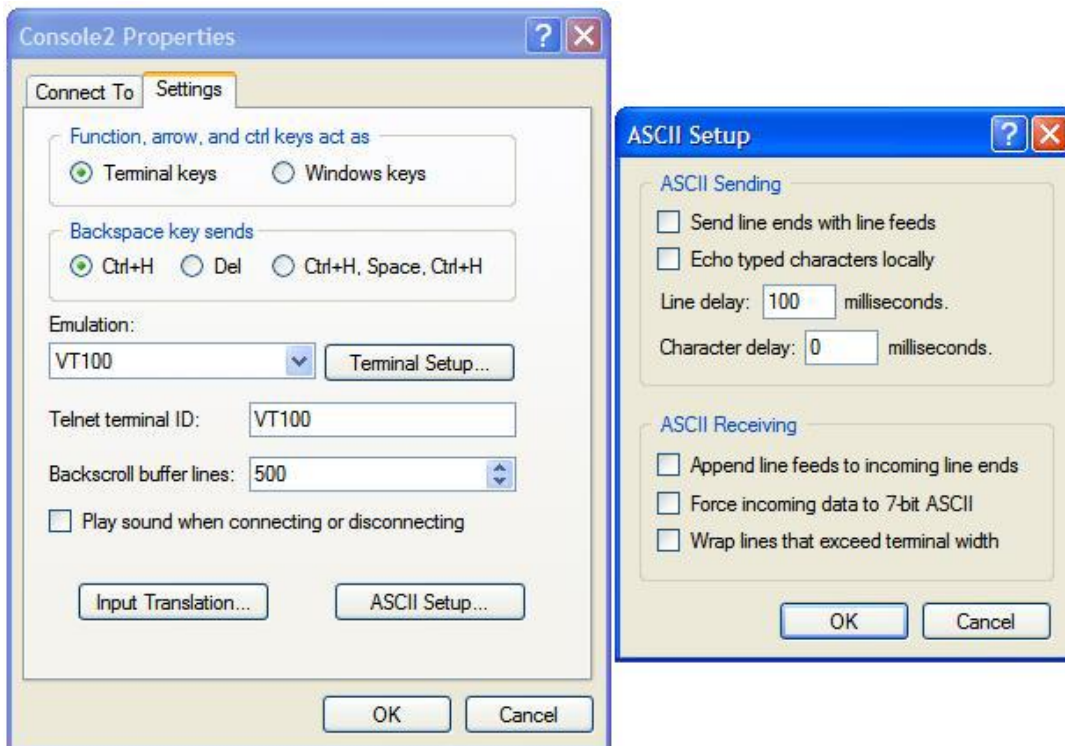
Console2 Properties

Connect To | Settings

Function, arrow, and ctrl keys act as
Terminal keys
Windows keys

Backspace key sends
Ctrl+H
Del
Ctrl+H, Space, Ctrl+H

Emulation:
VT100
Terminal Setup...

Telnet terminal ID: VT100

Backscroll buffer lines: 500

Play sound when connecting or disconnecting

Input Translation...
ASCII Setup...

OK
Cancel

ASCII Setup

ASCII Sending
Send line ends with line feeds
Echo typed characters locally
Line delay: 100 milliseconds.
Character delay: 0 milliseconds.

ASCII Receiving
Append line feeds to incoming line ends
Force incoming data to 7-bit ASCII
Wrap lines that exceed terminal width

OK
Cancel